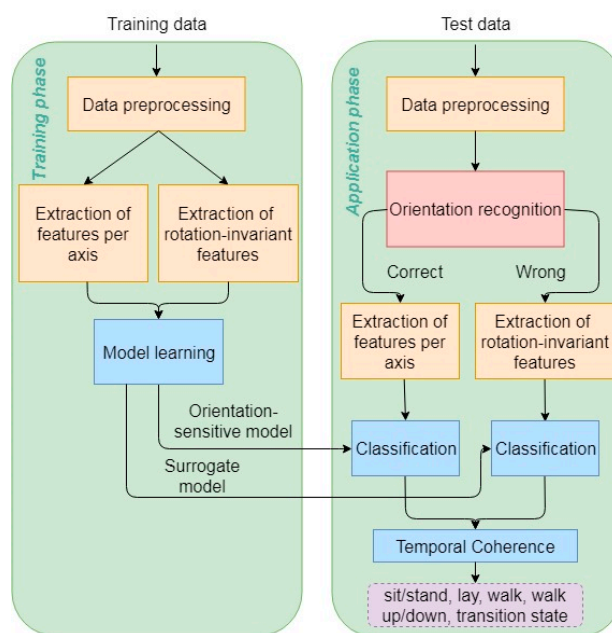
Training data

Training phase

Data preprocessing

Extraction of features per axis

Extraction of rotation-invariant features

Model learning

Orientation-sensitive model

Surrogate model

Test data

Application phase

Data preprocessing

Orientation recognition

Correct

Wrong

Extraction of features per axis

Extraction of rotation-invariant features

Classification

Classification

Temporal Coherence

sit/stand, lay, walk, walk up/down, transition state